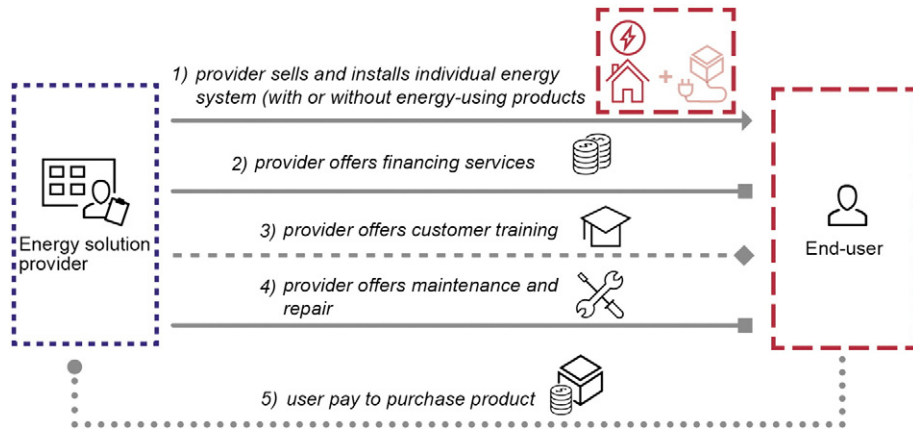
1) provider sells and installs individual energy system (with or without energy-using products

2) provider offers financing services

3) provider offers customer training

4) provider offers maintenance and repair

5) user pay to purchase product

Energy solution provider

End-user